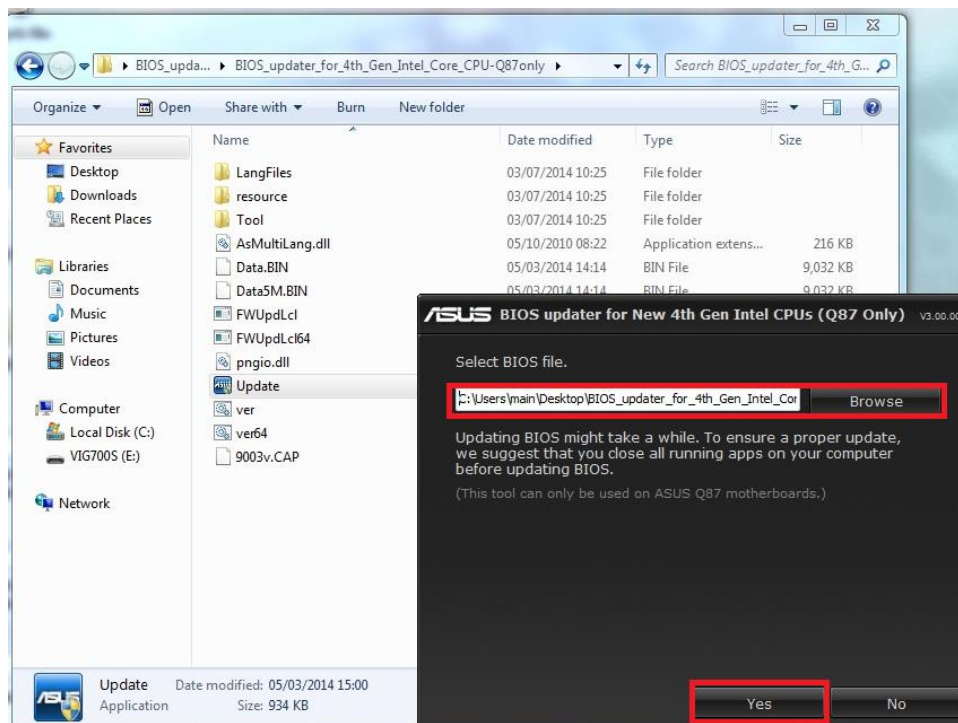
BIOS_upda... ▸ BIOS_updater_for_4th_Gen_Intel_Core_CPU-Q87only ▸

Search BIOS_updater_for_4th_G...

Organize ▾ Open Share with ▾ Burn New folder

Favorites
Desktop
Downloads
Recent Places

Libraries
Documents
Music
Pictures
Videos

Computer
Local Disk (C:)
VIG700S (E:)

Network

| Name | Date modified | Type | Size |
|---|---|---|---|
| LangFiles | 03/07/2014 10:25 | File folder | |
| resource | 03/07/2014 10:25 | File folder | |
| Tool | 03/07/2014 10:25 | File folder | |
| AsMultiLang.dll | 05/10/2010 08:22 | Application extens... | 216 KB |
| Data.BIN | 05/03/2014 14:14 | BIN File | 9,032 KB |
| Data5M.BIN | 05/03/2014 14:14 | BIN File | 9,032 KB |
| FWUpdLcl | | | |
| FWUpdLcl64 | | | |
| pngio.dll | | | |
| Update | | | |
| ver | | | |
| ver64 | | | |
| 9003v.CAP | | | |

Update Date modified: 05/03/2014 15:00
Application Size: 934 KB

ASUS BIOS updater for New 4th Gen Intel CPUs (Q87 Only) V3.00.0

Select BIOS file.

C:\Users\main\Desktop\BIOS_updater_for_4th_Gen_Intel_Cor

Browse

Updating BIOS might take a while. To ensure a proper update, we suggest that you close all running apps on your computer before updating BIOS.

(This tool can only be used on ASUS Q87 motherboards.)

Yes

No